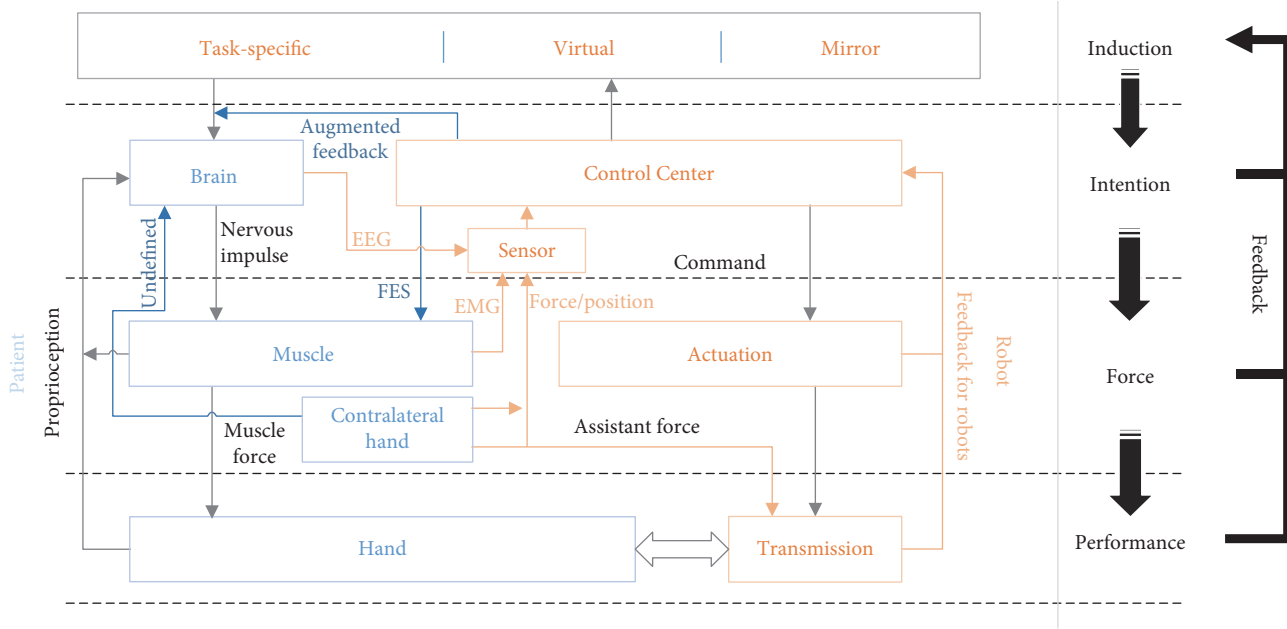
Task-specific

Virtual

Mirror

Induction

Augmented feedback

Brain

Control Center

Intention

Nervous impulse

EEG

Sensor

Command

Feedback

Undefined

FES

EMG

Force/position

Patient

Proprioception

Muscle

Actuation

Robot

Feedback for robots

Force

Contralateral hand

Muscle force

Assistant force

Hand

Transmission

Performance